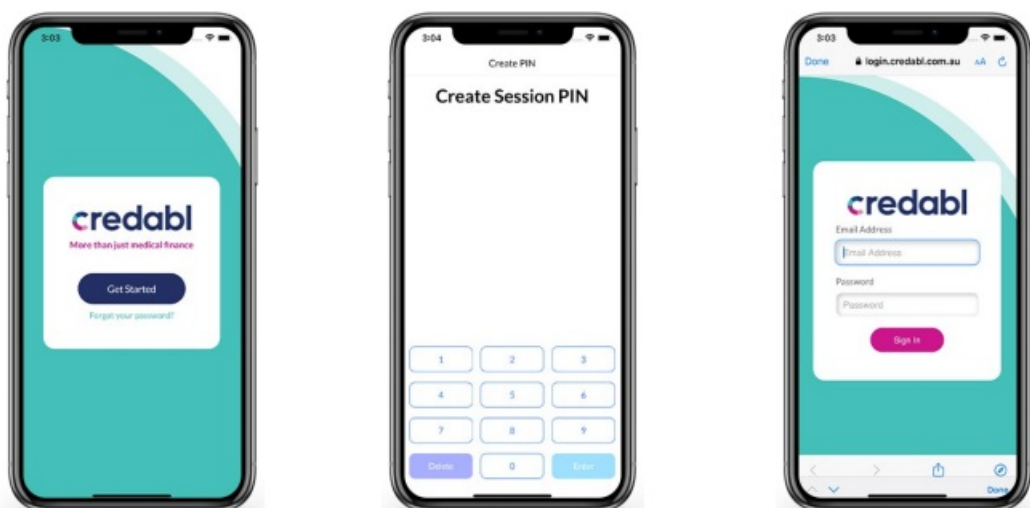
3:03

credabl
More than just medical finance

Get Started

Forgot your password?

3:04

Create PIN

Create Session PIN

1 2 3
4 5 6
7 8 9
Delete 0 Enter

3:03

Done login.credabl.com.au AA

credabl
Email Address
Email Address
Password
Password
Sign In

Done